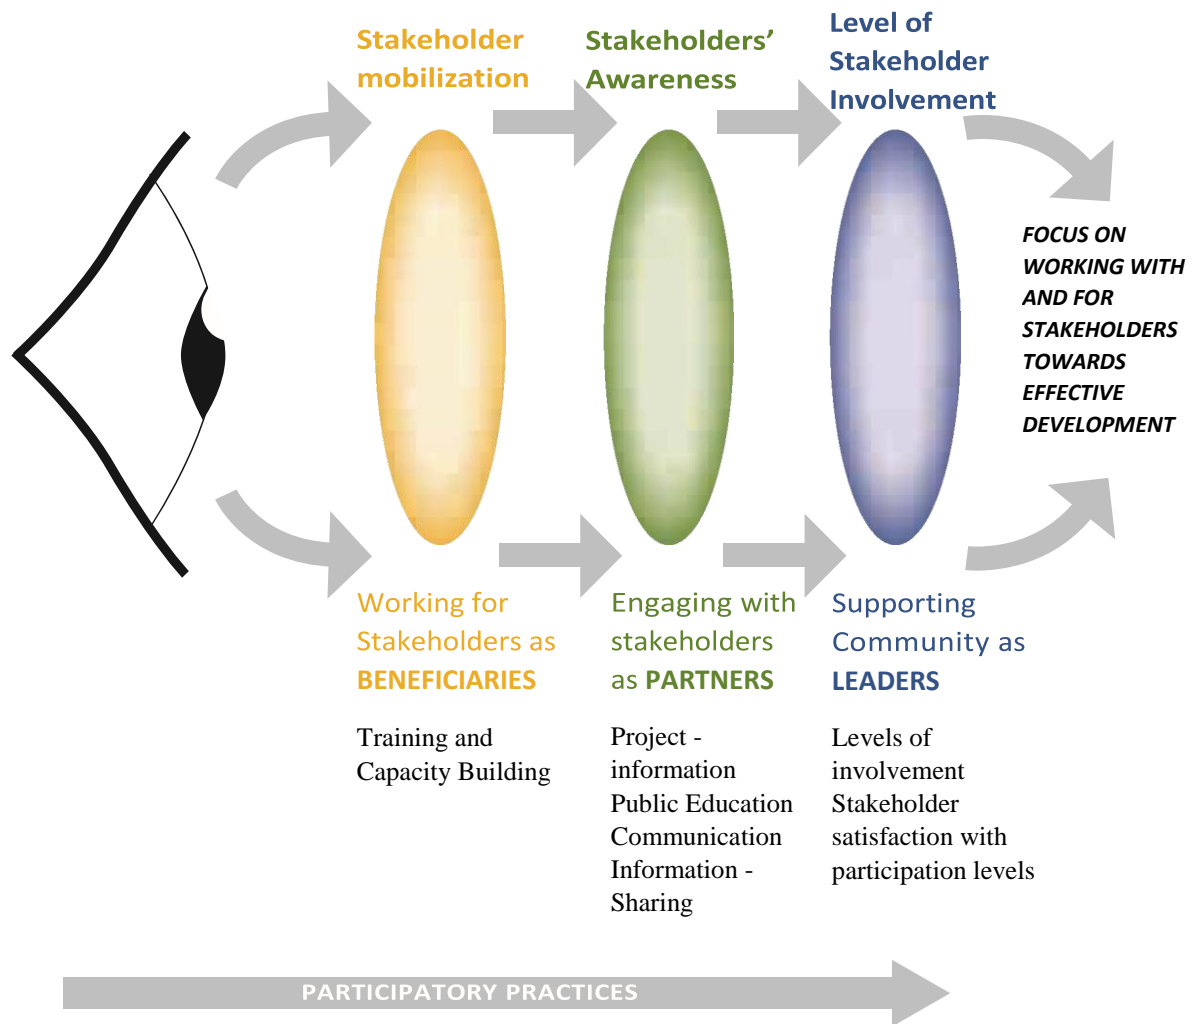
Stakeholder mobilization

Stakeholders' Awareness

Level of Stakeholder Involvement

FOCUS ON WORKING WITH AND FOR STAKEHOLDERS TOWARDS EFFECTIVE DEVELOPMENT

Working for Stakeholders as BENEFICIARIES

Training and Capacity Building

Engaging with stakeholders as PARTNERS

Project - information
Public Education
Communication
Information - Sharing

Supporting Community as LEADERS

Levels of involvement
Stakeholder satisfaction with participation levels

PARTICIPATORY PRACTICES